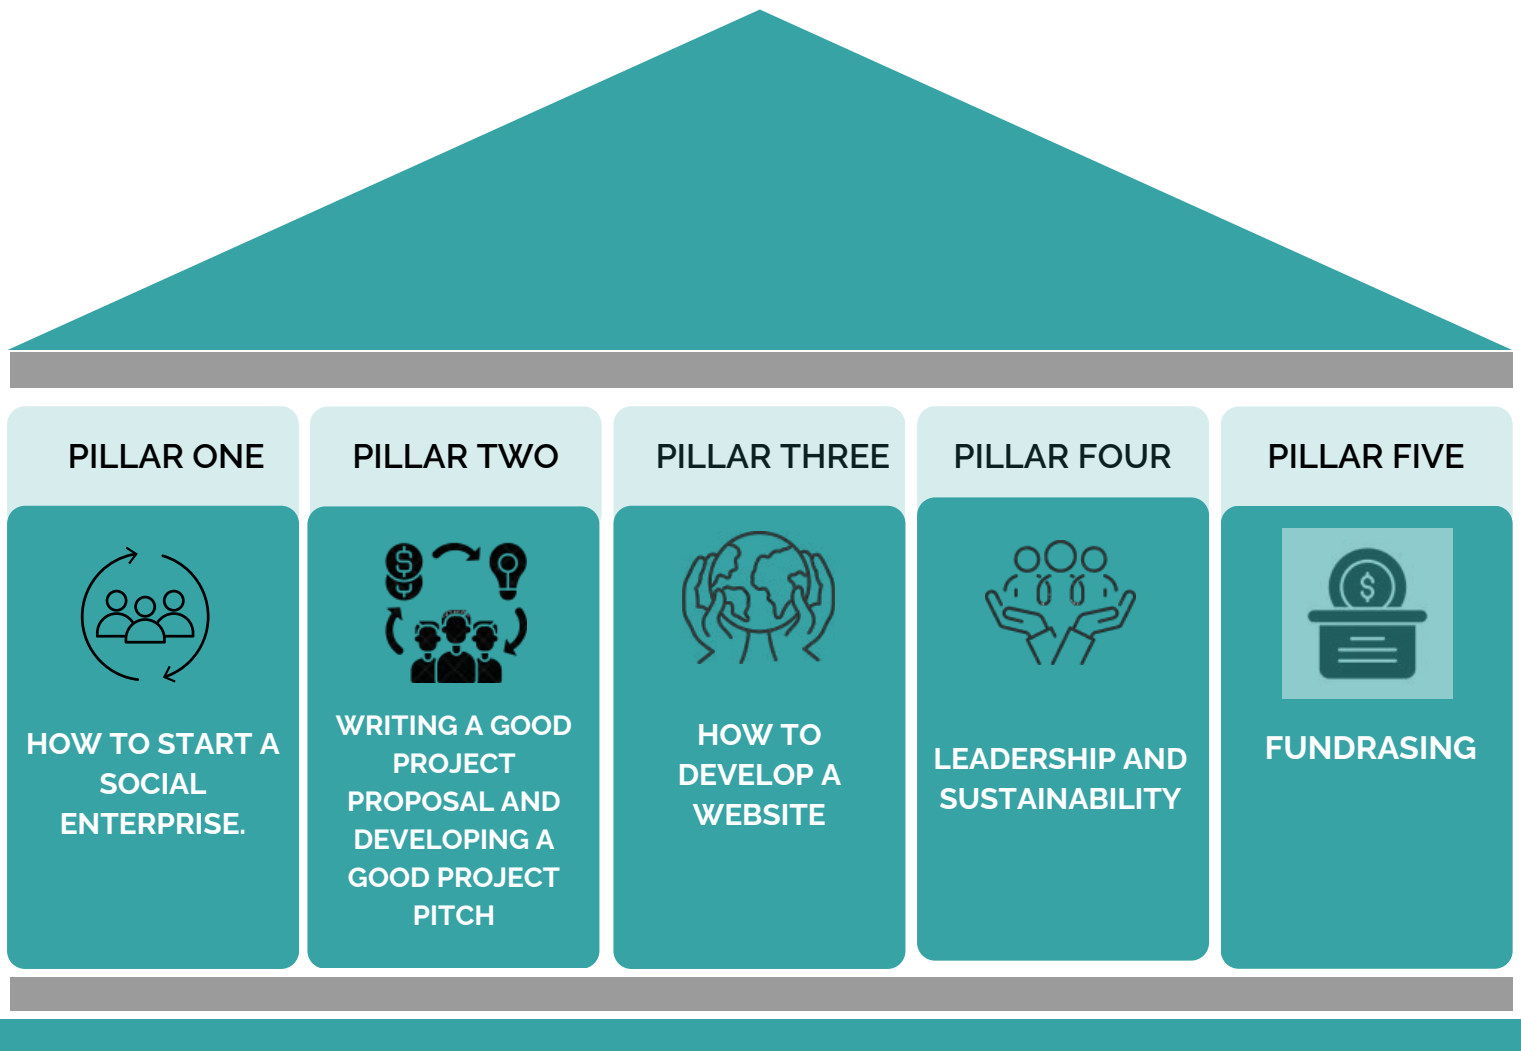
PILLAR ONE

HOW TO START A SOCIAL ENTERPRISE.

PILLAR TWO

WRITING A GOOD PROJECT PROPOSAL AND DEVELOPING A GOOD PROJECT PITCH

PILLAR THREE

HOW TO DEVELOP A WEBSITE

PILLAR FOUR

LEADERSHIP AND SUSTAINABILITY

PILLAR FIVE

$

FUNDRASING